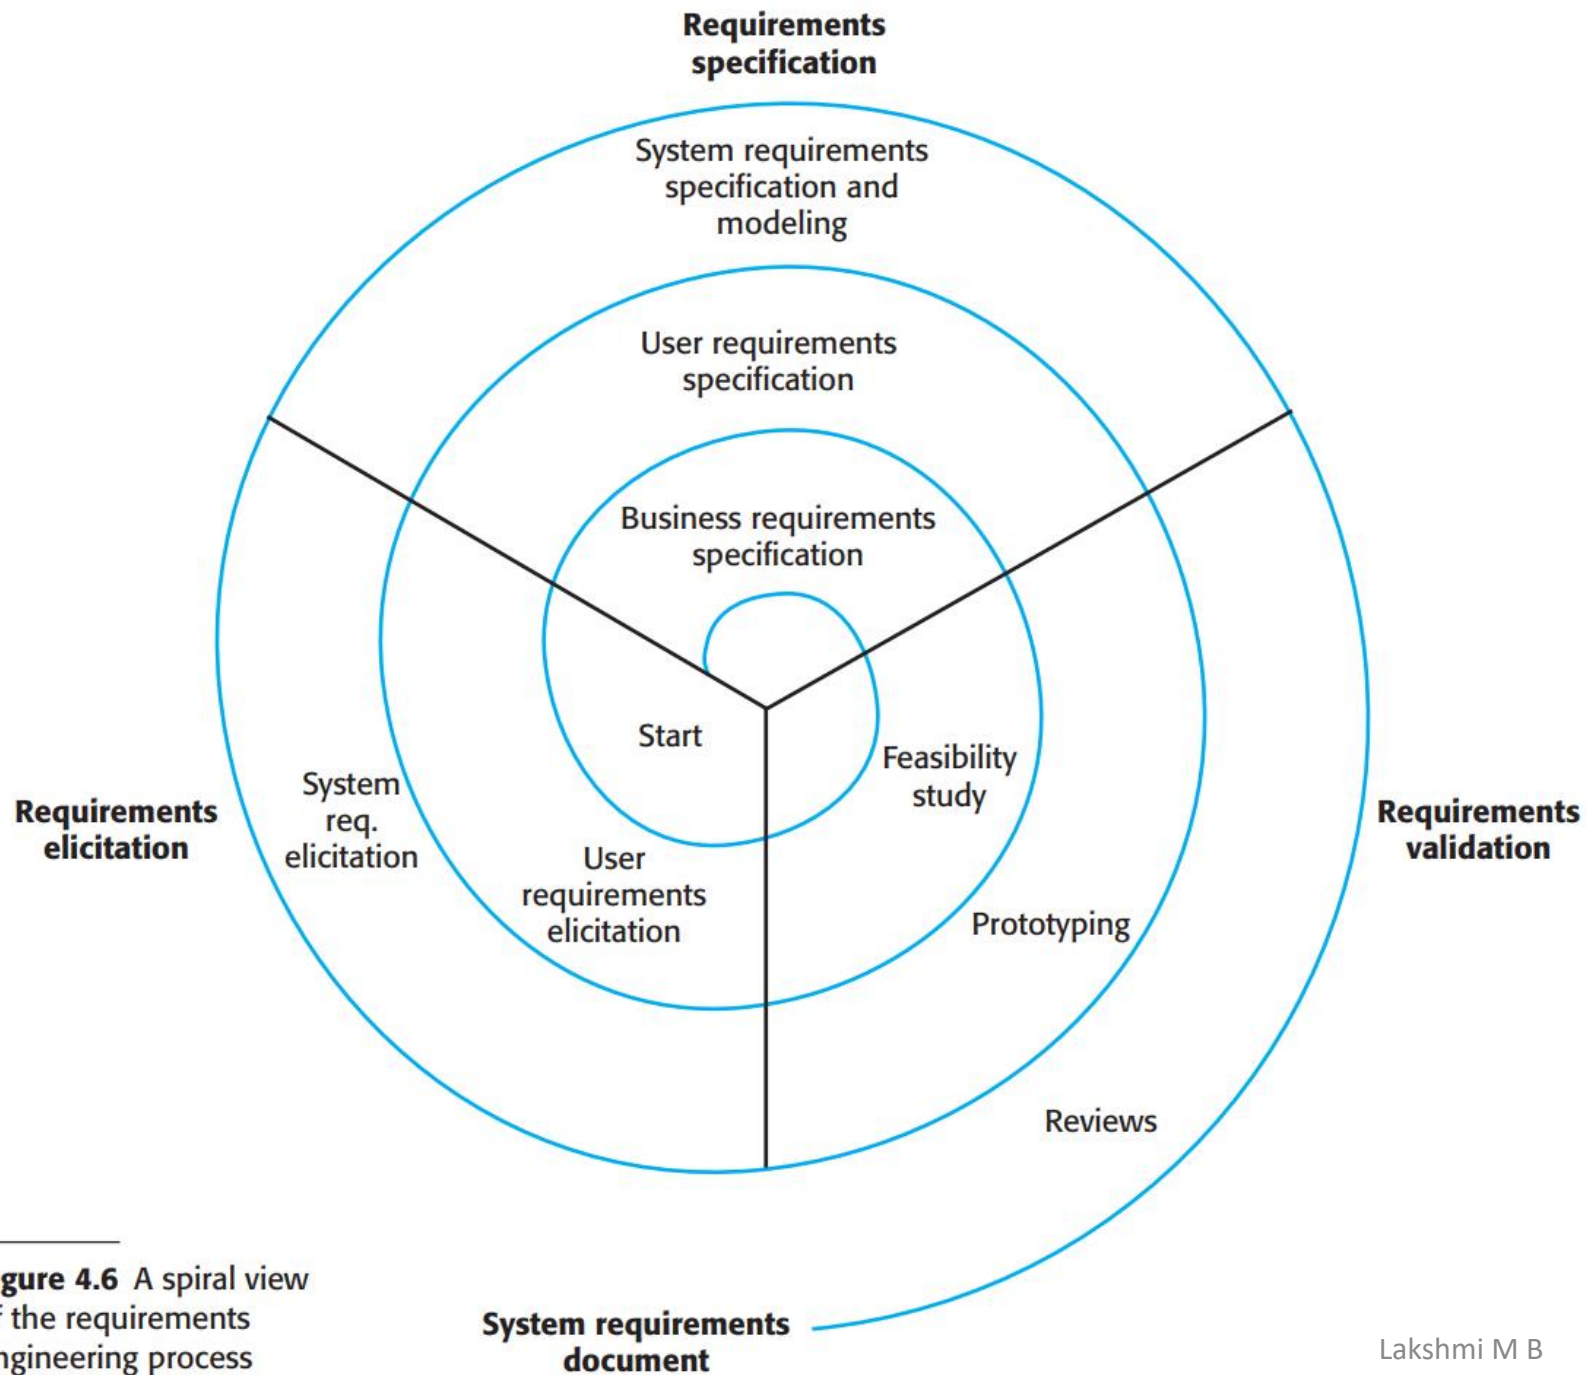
Requirements specification

System requirements specification and modeling

User requirements specification

Business requirements specification

Requirements elicitation

System req. elicitation

Start

User requirements elicitation

Feasibility study

Prototyping

Reviews

Requirements validation

gure 4.6 A spiral view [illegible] the requirements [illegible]ngineering process

System requirements document

Lakshmi M B